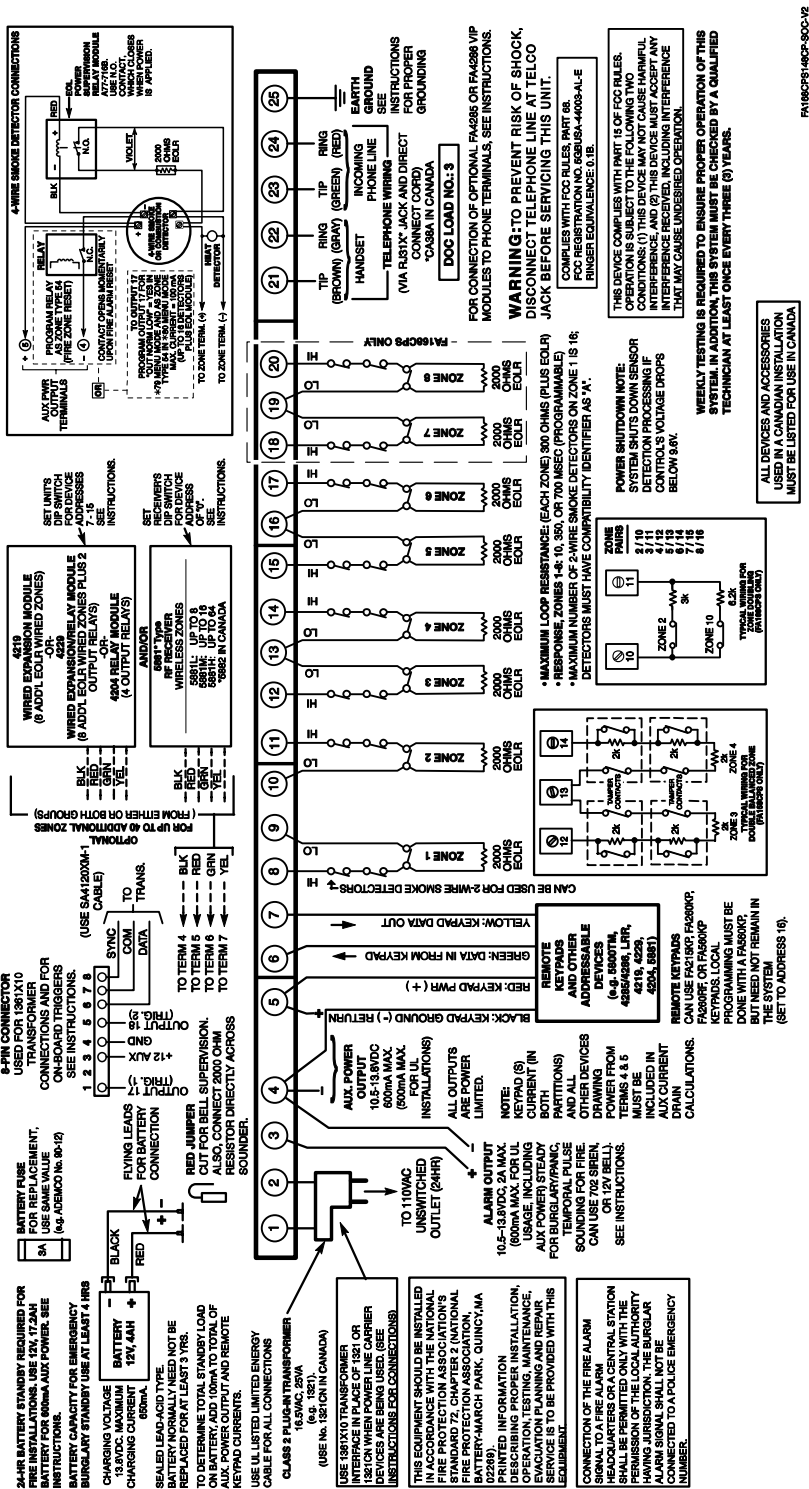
24-HR BATTERY STANDBY REQUIRED FOR FIRE INSTALLATIONS. USE 12V, 17.2AH BATTERY FOR 600mA AUX POWER. SEE INSTRUCTIONS.

BATTERY CAPACITY FOR EMERGENCY BURGLARY STANDBY USE AT LEAST 4 HRS

CHARGING VOLTAGE 13.8VDC. MAXIMUM CHARGING CURRENT 650mA.

BATTERY 12V, 4AH

SEALED LEAD-ACID TYPE. BATTERY NORMALLY NEED NOT BE REPLACED FOR AT LEAST 3 YRS.

TO DETERMINE TOTAL STANDBY LOAD ON BATTERY, ADD 100mA TO TOTAL OF AUX. POWER OUTPUT AND REMOTE KEYPAD CURRENTS.

USE UL LISTED LIMITED ENERGY CABLE FOR ALL CONNECTIONS

CLASS 2 PLUG-IN TRANSFORMER 16.5VAC, 25VA (e.g. 1321) (USE No. 1321CN IN CANADA)

USE 1361X10 TRANSFORMER INTERFACE IN PLACE OF 1321 OR 1321CN WHEN POWER LINE CARRIER DEVICES ARE BEING USED (SEE INSTRUCTIONS FOR CONNECTIONS)

THIS EQUIPMENT SHOULD BE INSTALLED IN ACCORDANCE WITH THE NATIONAL FIRE PROTECTION ASSOCIATION'S STANDARD 72, CHAPTER 2 (NATIONAL FIRE PROTECTION ASSOCIATION, BATTERY-MARCH PARK, QUINCY,MA 02269). PRINTED INFORMATION DESCRIBING PROPER, INSTALLATION, OPERATION, TESTING, MAINTENANCE, EVACUATION PLANNING AND REPAIR SERVICE IS TO BE PROVIDED WITH THIS EQUIPMENT.

CONNECTION OF THE FIRE ALARM SIGNAL TO A FIRE ALARM HEADQUARTERS OR A CENTRAL STATION SHALL BE PERMITTED ONLY WITH THE PERMISSION OF THE LOCAL AUTHORITY HAVING JURISDICTION. THE BURGLAR ALARM SIGNAL SHALL NOT BE CONNECTED TO A POLICE EMERGENCY NUMBER.

BATTERY FUSE FOR REPLACEMENT, USE SAME VALUE (e.g. ADEMCO No. 90-12)

3A

BLACK
RED

FLYING LEADS FOR BATTERY CONNECTION

RED JUMPER CUT FOR BELL SUPERVISION. ALSO, CONNECT 2000 OHM RESISTOR DIRECTLY ACROSS SOUNDER.

TO 110VAC UNSWITCHED OUTLET (24HR)

ALARM OUTPUT 10.5-13.8VDC, 2A MAX. (600mA MAX. FOR UL USAGE, INCLUDING AUX POWER) STEADY FOR BURGLARY/PANIC, TEMPORAL PULSE SOUNDING FOR FIRE. CAN USE 702 SIREN, OR 12V BELL). SEE INSTRUCTIONS.

AUX. POWER OUTPUT 10.5-13.8VDC 600mA MAX. (500mA MAX. FOR UL INSTALLATIONS)

ALL OUTPUTS ARE POWER LIMITED.

NOTE: KEYPAD (S) CURRENT (IN BOTH PARTITIONS) AND ALL OTHER DEVICES DRAWING POWER FROM TERMS 4 & 5 MUST BE INCLUDED IN AUX CURRENT DRAIN CALCULATIONS.

8-PIN CONNECTOR USED FOR 1361X10 TRANSFORMER CONNECTIONS AND FOR ON-BOARD TRIGGERS SEE INSTRUCTIONS.

1 2 3 4 5 6 7 8
OUTPUT 17 (TRIG. 1)
+12 AUX
GND
OUTPUT 18 (TRIG. 2)

(USE SA4120XM-1 CABLE)
SYNC
COM
DATA
TO TRANS.

TO TERM 4
TO TERM 5
TO TERM 6
TO TERM 7

BLK
RED
GRN
YEL

OPTIONAL FOR UP TO 40 ADDITIONAL ZONES (FROM EITHER OR BOTH GROUPS)

4219 WIRED EXPANSION MODULE (8 ADD'L EOLR WIRED ZONES) -OR- 4229 WIRED EXPANSION/RELAY MODULE (8 ADD'L EOLR WIRED ZONES PLUS 2 OUTPUT RELAYS) -OR- 4204 RELAY MODULE (4 OUTPUT RELAYS)

SET UNIT'S DIP SWITCH FOR DEVICE ADDRESSES 7 -15 SEE INSTRUCTIONS.

AND/OR

5881*Type RF RECEIVER WIRELESS ZONES
5881L: UP TO 8
5881M: UP TO 16
5881H: UP TO 64
*5882 IN CANADA

SET RECEIVER'S DIP SWITCH FOR DEVICE ADDRESS OF "0". SEE INSTRUCTIONS.

AUX PWR OUTPUT TERMINALS

PROGRAM RELAY AS ZONE TYPE 54 (ZONE RESET)

CONTACT OPENS MOMENTARILY UPON FIRE ALARM RESET

RELAY
N.C.

TO OUTPUT 17 (TRIG 1) CONNECTOR PIN 1 OR TO ZONE TERM. (-)
*79 MENU MODE AND AS ZONE TYPE 54 (*80 MENU MODE) 4229
MAX. CURRENT = 100 mA
(USE WITH 4219/4229 MODULE PLUS EOL MODULE)

4-WIRE SMOKE OR COMBUSTION DETECTOR

HEAT DETECTOR

TO ZONE TERM. (+)
TO ZONE TERM. (-)

4-WIRE SMOKE DETECTOR CONNECTIONS

EOL POWER SUPERVISION RELAY MODULE A77-716B. USE N.O. CONTACT, WHICH CLOSES WHEN POWER IS APPLIED.

BLK
RED
VIOLET
N.O.
2000 OHMS EOLR

1 2 3 4 5 6 7 8 9 10 11 12 13 14 15 16 17 18 19 20 21 22 23 24 25

RED: KEYPAD PWR (+)
BLACK: KEYPAD GROUND (-) RETURN
GREEN: DATA IN FROM KEYPAD
YELLOW: KEYPAD DATA OUT

REMOTE KEYPADS AND OTHER ADDRESSABLE DEVICES (e.g. 5800TM, 4285/4286, LRR, 4219, 4229, 4204, 5881)

REMOTE KEYPADS CAN USE FA210KP, FA260KP, FA260RF, OR FA560KP KEYPADS. LOCAL PROGRAMMING MUST BE DONE WITH A FA560KP, BUT NEED NOT REMAIN IN THE SYSTEM (SET TO ADDRESS 16).

CAN BE USED FOR 2-WIRE SMOKE DETECTORS

HI LO ZONE 1 2000 OHMS EOLR
HI LO ZONE 2 2000 OHMS EOLR
HI LO ZONE 3 2000 OHMS EOLR
HI LO ZONE 4 2000 OHMS EOLR
HI LO ZONE 5 2000 OHMS EOLR
HI LO ZONE 6 2000 OHMS EOLR
HI LO ZONE 7 2000 OHMS EOLR
HI LO ZONE 8 2000 OHMS EOLR

FA168CPS ONLY

• MAXIMUM LOOP RESISTANCE: (EACH ZONE) 300 OHMS (PLUS EOLR)
• RESPONSE, ZONES 1-8: 10, 350, OR 700 MSEC (PROGRAMMABLE)
• MAXIMUM NUMBER OF 2-WIRE SMOKE DETECTORS ON ZONE 1 IS 16; DETECTORS MUST HAVE COMPATIBILITY IDENTIFIER AS "A".

12 13 14
2k 2k 2k 2k
TAMPER CONTACTS
TAMPER CONTACTS
ZONE 3
ZONE 4
TYPICAL WIRING FOR DOUBLE BALANCED ZONE (FA168CPS ONLY)

10 11
ZONE 2
3K
ZONE 10
6.2K
TYPICAL WIRING FOR ZONE DOUBLING (FA168CPS ONLY)

ZONE PAIRS
2 / 10
3 / 11
4 / 12
5 / 13
6 / 14
7 / 15
8 / 16

POWER SHUTDOWN NOTE: SYSTEM SHUTS DOWN SENSOR DETECTION PROCESSING IF CONTROL'S VOLTAGE DROPS BELOW 9.6V.

ALL DEVICES AND ACCESSORIES USED IN A CANADIAN INSTALLATION MUST BE LISTED FOR USE IN CANADA

TIP (BROWN)
RING (GRAY)
HANDSET
TIP (GREEN)
RING (RED)
INCOMING PHONE LINE

TELEPHONE WIRING (VIA RJ31X* JACK AND DIRECT CONNECT CORD) *CA38A IN CANADA

DOC LOAD NO.: 3

EARTH GROUND SEE INSTRUCTIONS FOR PROPER GROUNDING

FOR CONNECTION OF OPTIONAL FA4285 OR FA4286 VIP MODULES TO PHONE TERMINALS, SEE INSTRUCTIONS.

WARNING: TO PREVENT RISK OF SHOCK, DISCONNECT TELEPHONE LINE AT TELCO JACK BEFORE SERVICING THIS UNIT.

COMPLIES WITH FCC RULES, PART 68. FCC REGISTRATION No. 5GBUSA-44003-AL-E RINGER EQUIVALENCE: 0.1B.

THIS DEVICE COMPLIES WITH PART 15 OF FCC RULES. OPERATION IS SUBJECT TO THE FOLLOWING TWO CONDITIONS: (1) THIS DEVICE MAY NOT CAUSE HARMFUL INTERFERENCE, AND (2) THIS DEVICE MUST ACCEPT ANY INTERFERENCE RECEIVED, INCLUDING INTERFERENCE THAT MAY CAUSE UNDESIRED OPERATION.

WEEKLY TESTING IS REQUIRED TO ENSURE PROPER OPERATION OF THIS SYSTEM. IN ADDITION, THIS SYSTEM MUST BE CHECKED BY A QUALIFIED TECHNICIAN AT LEAST ONCE EVERY THREE (3) YEARS.

FA168CPS148CP-SOC-V2